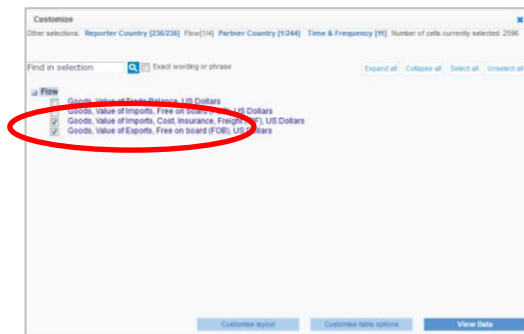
Customize

Other selections: Reporter Country [236/236] Flow[1/4] Partner Country [1/244] Time & Frequency [11] Number of cells currently selected: 2596

Find in selection

Exact wording or phrase

Expand all Collapse all Select all Unselect all

Flow

Goods, Value of Trade Balance, US Dollars

Goods, Value of Imports, Free on board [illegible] US Dollars

Goods, Value of Imports, Cost, Insurance, Freight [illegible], US Dollars

Goods, Value of Exports, Free on board (FOB), US Dollars

Customize layout

Customize table options

View Data